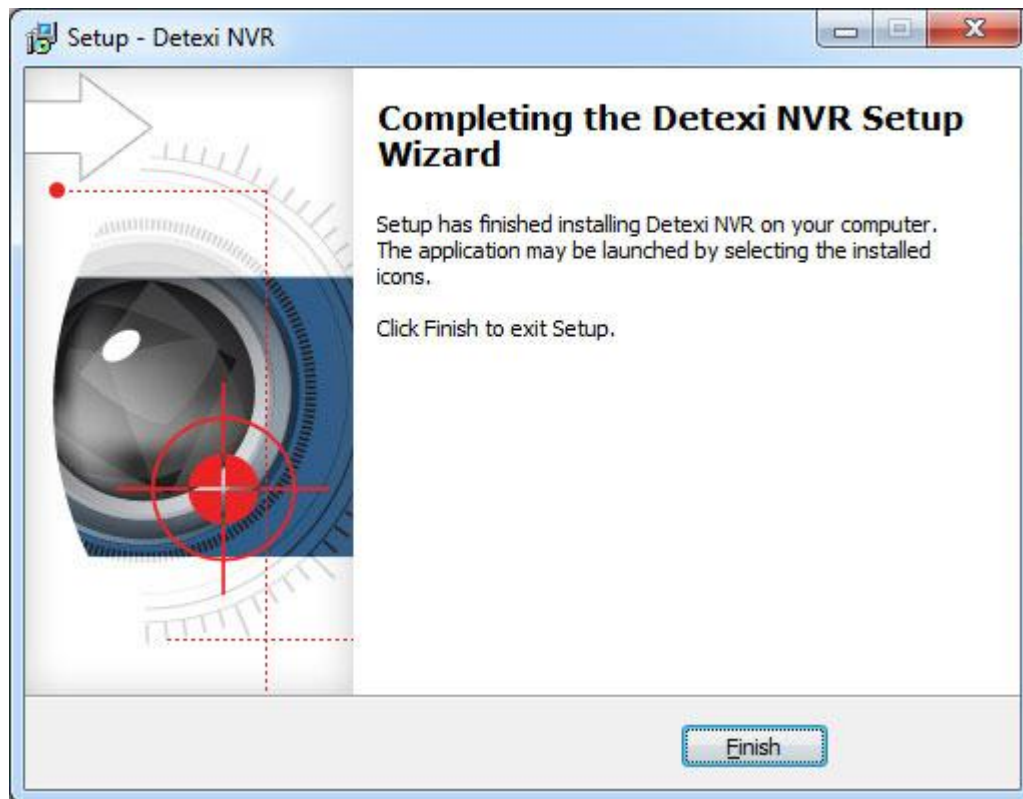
Setup - Detexi NVR

Completing the Detexi NVR Setup Wizard

Setup has finished installing Detexi NVR on your computer. The application may be launched by selecting the installed icons.

Click Finish to exit Setup.

Finish